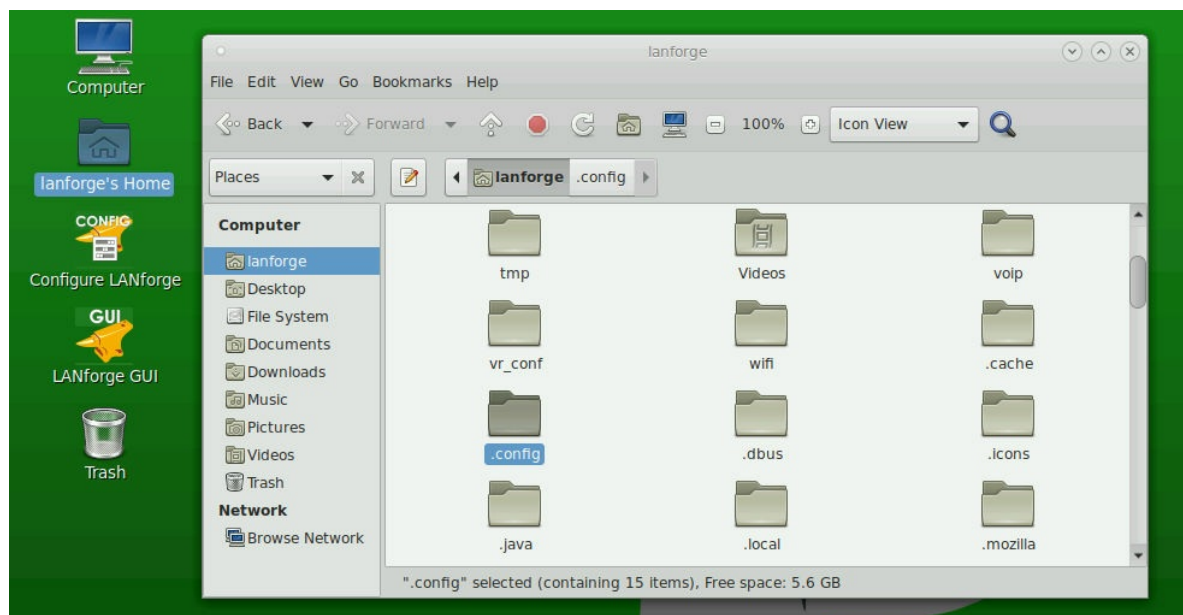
Computer

lanforge's Home

CONFIG

Configure LANforge

GUI

LANforge GUI

Trash

lanforge

File Edit View Go Bookmarks Help

Back Forward 100% Icon View

Places

lanforge .config

Computer

lanforge

Desktop

File System

Documents

Downloads

Music

Pictures

Videos

Trash

Network

Browse Network

| tmp | Videos | voip |
|---|---|---|
| vr_conf | wifi | .cache |
| .config | .dbus | .icons |
| .java | .local | .mozilla |

".config" selected (containing 15 items), Free space: 5.6 GB